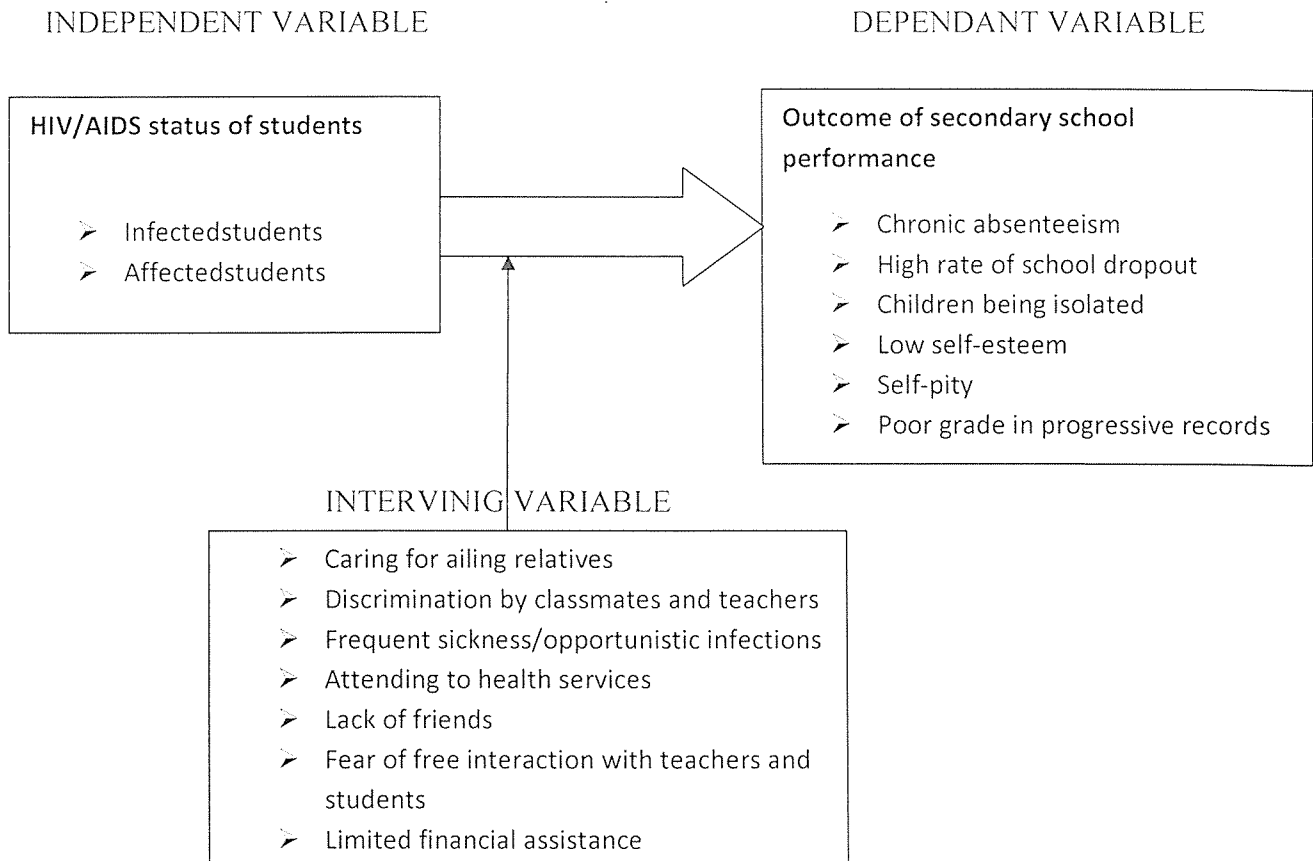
INDEPENDENT VARIABLE

DEPENDANT VARIABLE

HIV/AIDS status of students

- Infectedstudents
- Affectedstudents

Outcome of secondary school performance

- Chronic absenteeism
- High rate of school dropout
- Children being isolated
- Low self-esteem
- Self-pity
- Poor grade in progressive records

INTERVINIG VARIABLE

- Caring for ailing relatives
- Discrimination by classmates and teachers
- Frequent sickness/opportunistic infections
- Attending to health services
- Lack of friends
- Fear of free interaction with teachers and students
- Limited financial assistance